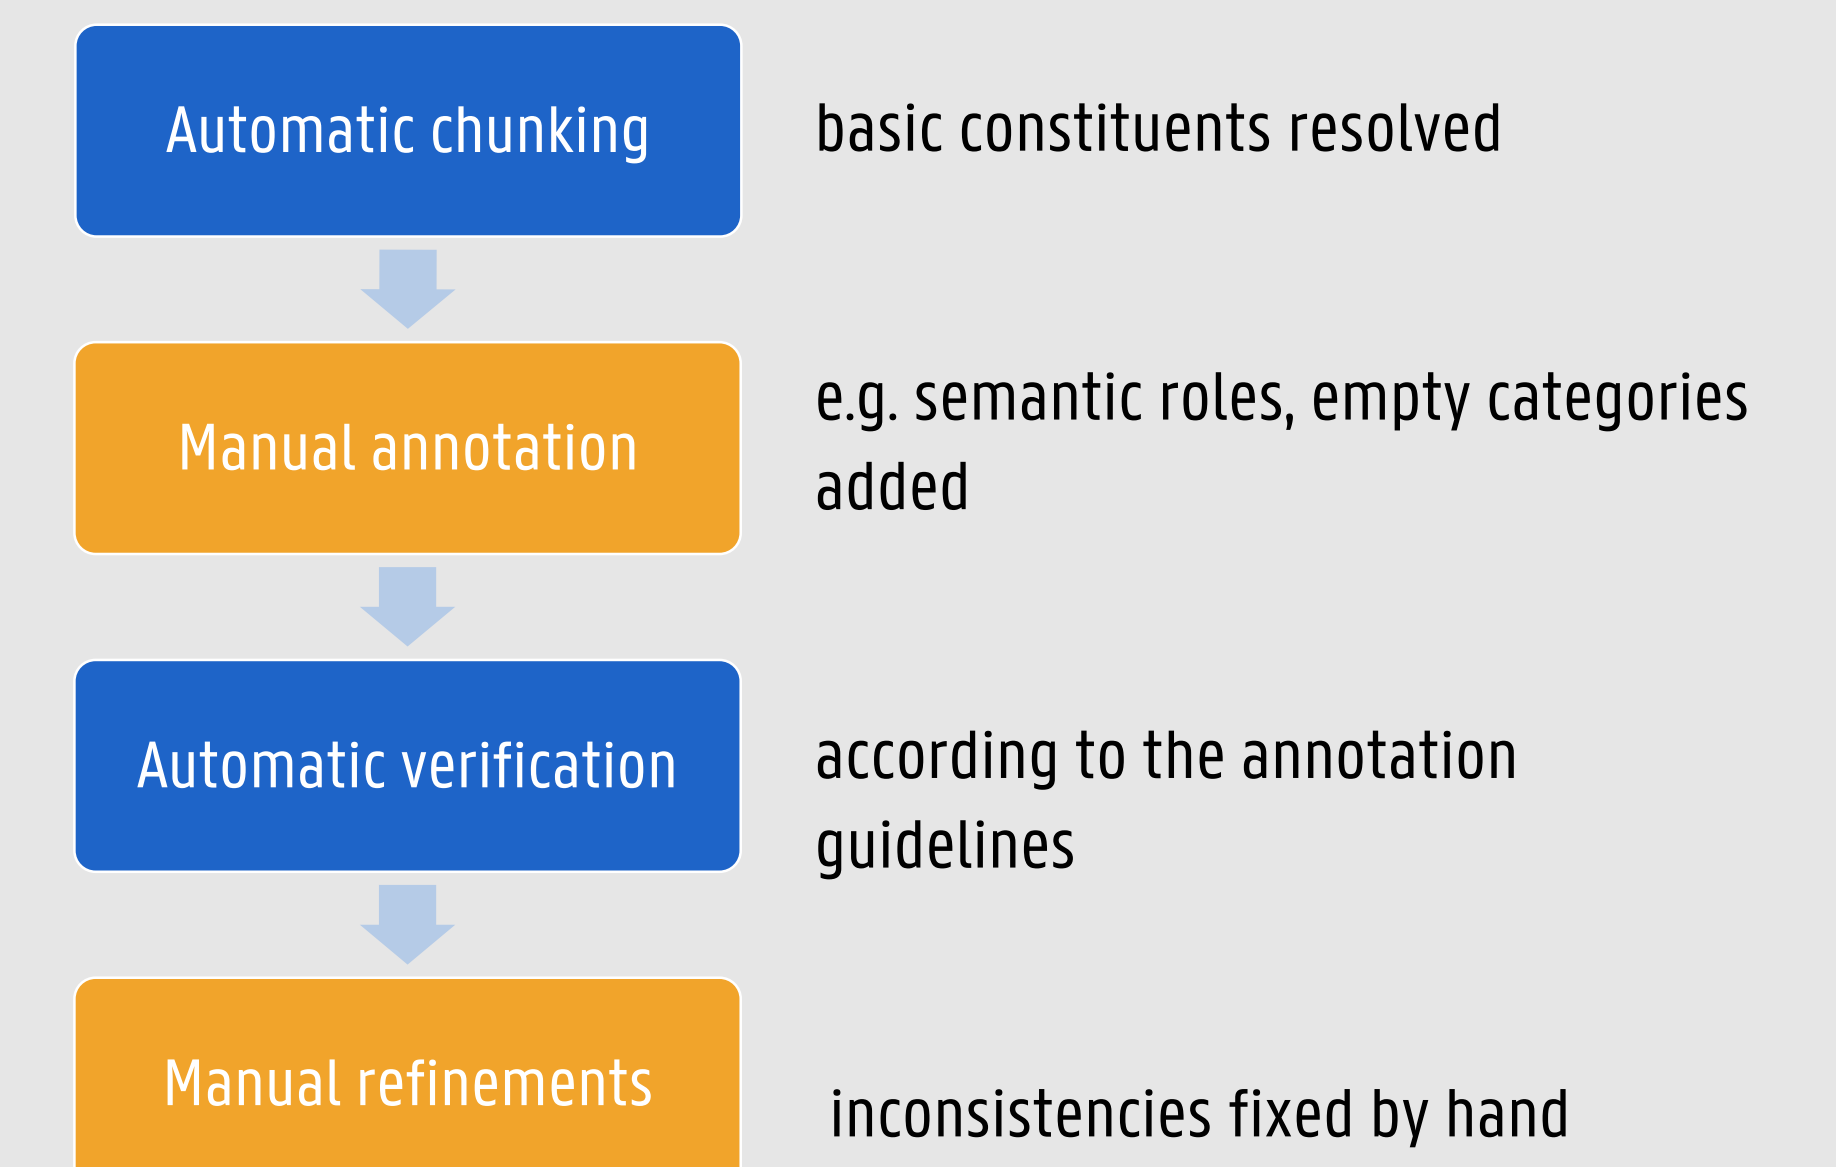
Automatic chunking

basic constituents resolved

Manual annotation

e.g. semantic roles, empty categories added

Automatic verification

according to the annotation guidelines

Manual refinements

inconsistencies fixed by hand